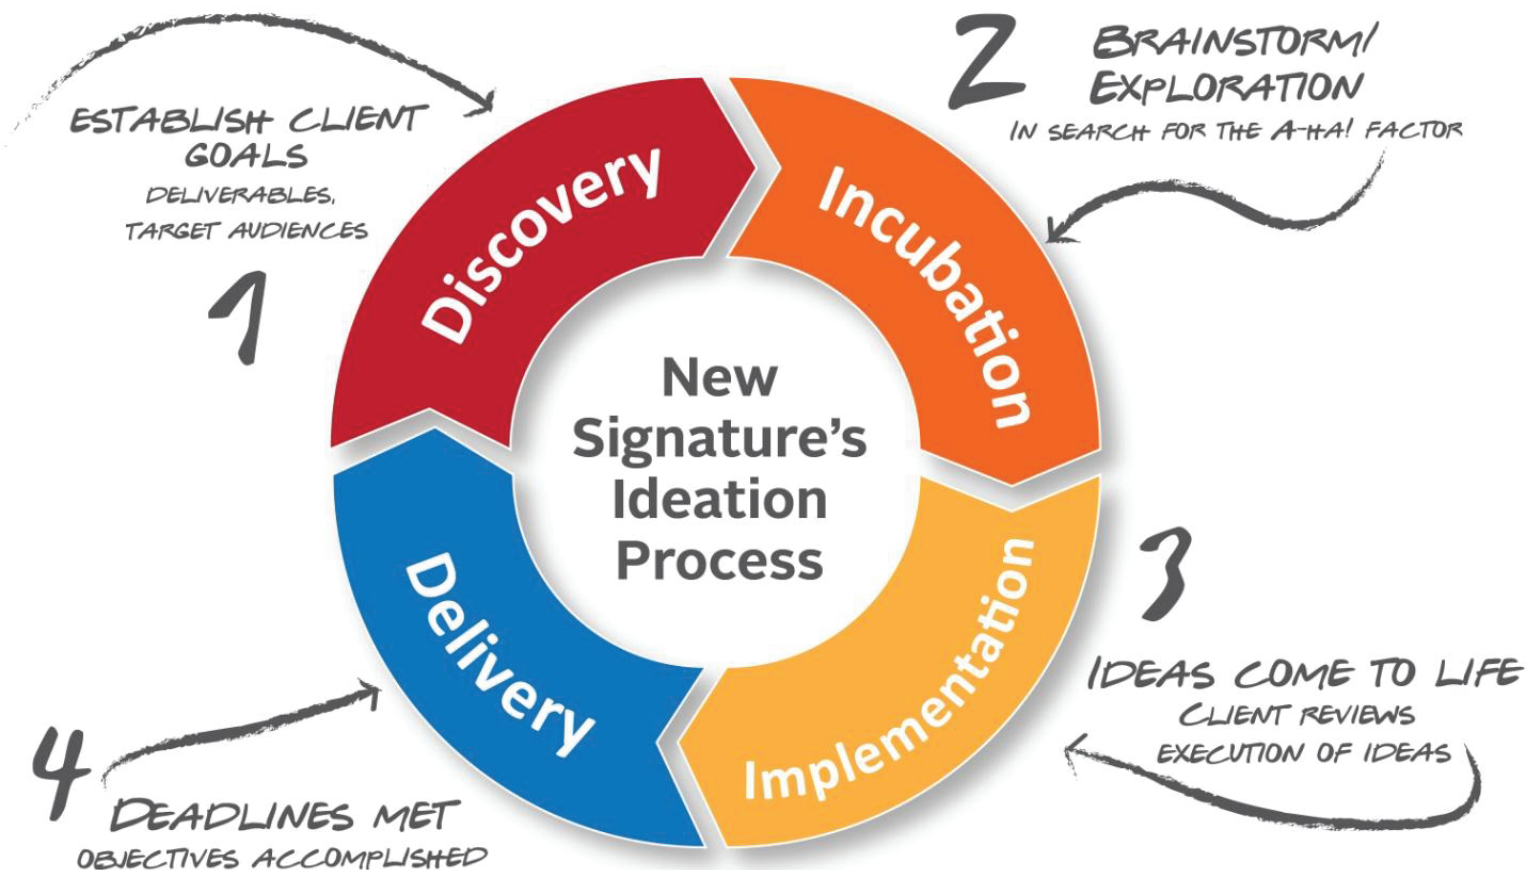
ESTABLISH CLIENT GOALS
DELIVERABLES, TARGET AUDIENCES
1

2
BRAINSTORM/ EXPLORATION
IN SEARCH FOR THE A-HA! FACTOR

Discovery
Incubation
Implementation
Delivery

New Signature's Ideation Process

3
IDEAS COME TO LIFE
CLIENT REVIEWS
EXECUTION OF IDEAS

4
DEADLINES MET
OBJECTIVES ACCOMPLISHED